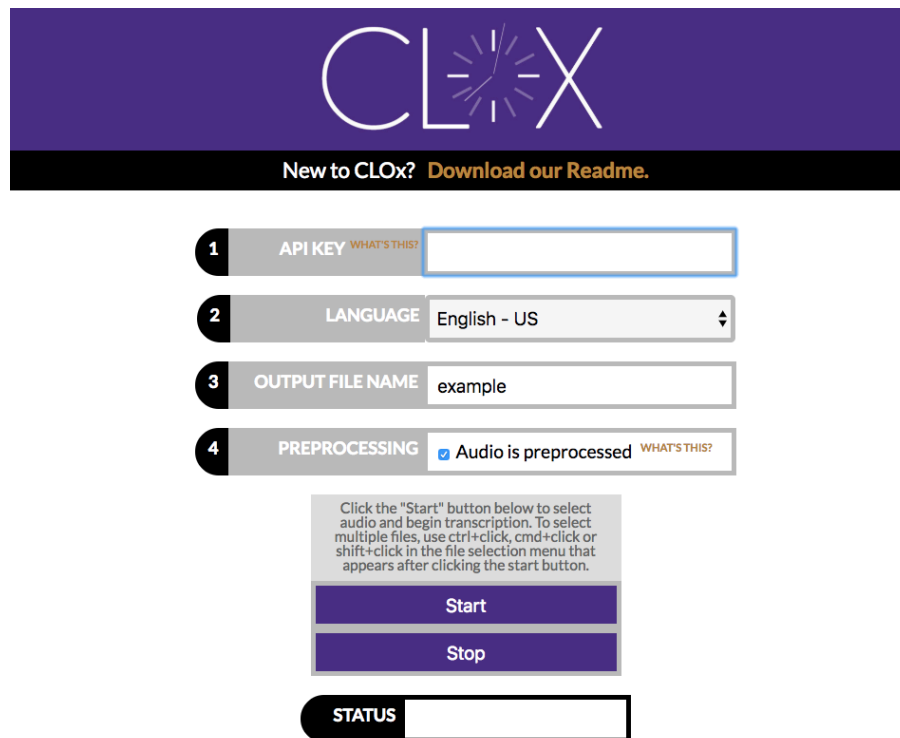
CLOX

New to CLOx? Download our Readme.

1 API KEY WHAT'S THIS?

2 LANGUAGE English - US

3 OUTPUT FILE NAME example

4 PREPROCESSING Audio is preprocessed WHAT'S THIS?

Click the "Start" button below to select audio and begin transcription. To select multiple files, use ctrl+click, cmd+click or shift+click in the file selection menu that appears after clicking the start button.

Start

Stop

STATUS